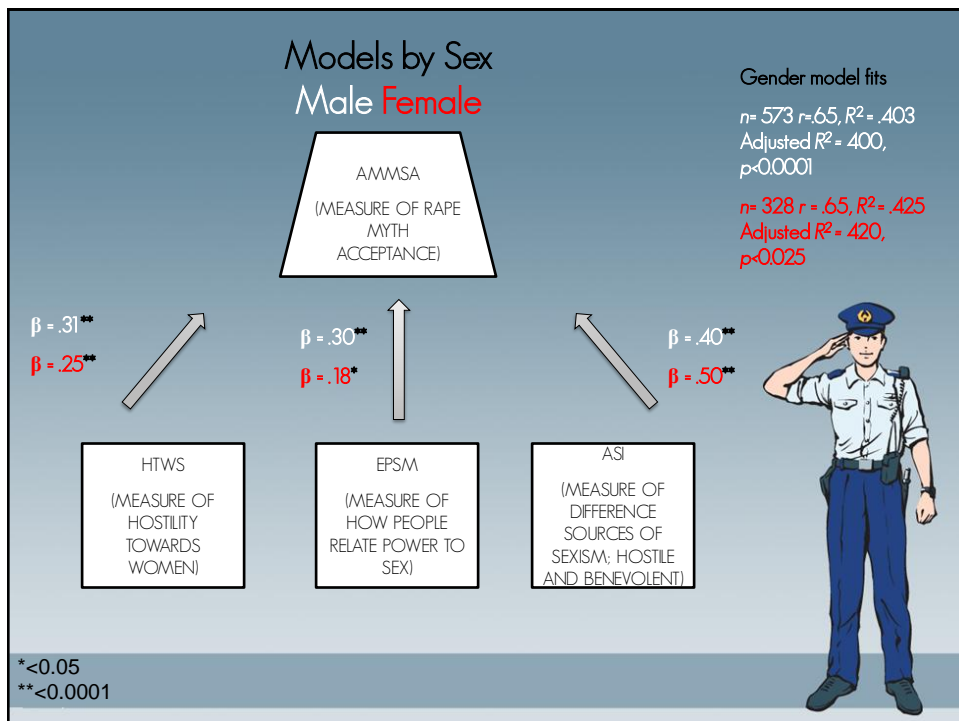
Models by Sex
Male Female

AMMSA

(MEASURE OF RAPE MYTH ACCEPTANCE)

Gender model fits

$n$= 573 $r$=.65, $R^2$ = .403
Adjusted $R^2$ = 400, $p$<0.0001

$n$= 328 $r$ = .65, $R^2$ = .425
Adjusted $R^2$ = 420, $p$<0.025

β = .31**
β = .25**

β = .30**
β = .18*

β = .40**
β = .50**

HTWS

(MEASURE OF HOSTILITY TOWARDS WOMEN)

EPSM

(MEASURE OF HOW PEOPLE RELATE POWER TO SEX)

ASI

(MEASURE OF DIFFERENCE SOURCES OF SEXISM; HOSTILE AND BENEVOLENT)

*<0.05
**<0.0001